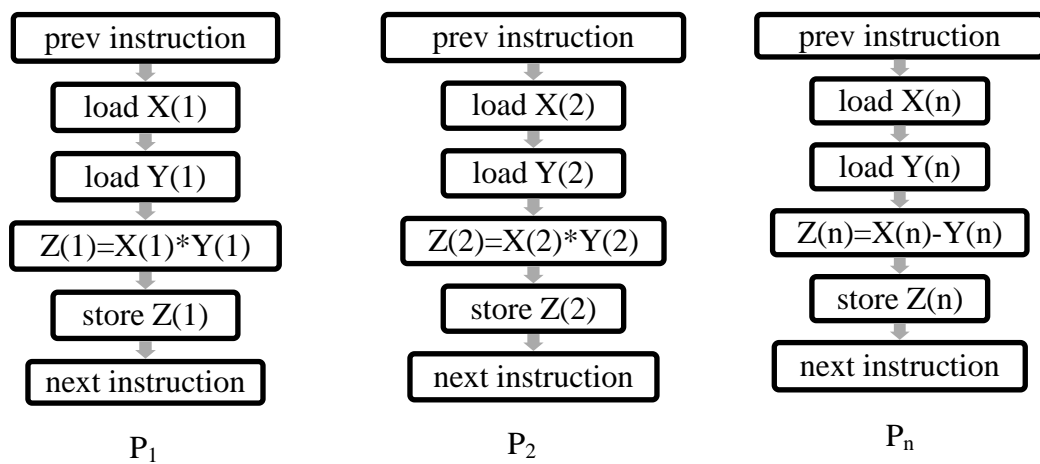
prev instruction

load X(1)

load Y(1)

Z(1)=X(1)*Y(1)

store Z(1)

next instruction

$P_1$

prev instruction

load X(2)

load Y(2)

Z(2)=X(2)*Y(2)

store Z(2)

next instruction

$P_2$

prev instruction

load X(n)

load Y(n)

Z(n)=X(n)-Y(n)

store Z(n)

next instruction

$P_n$